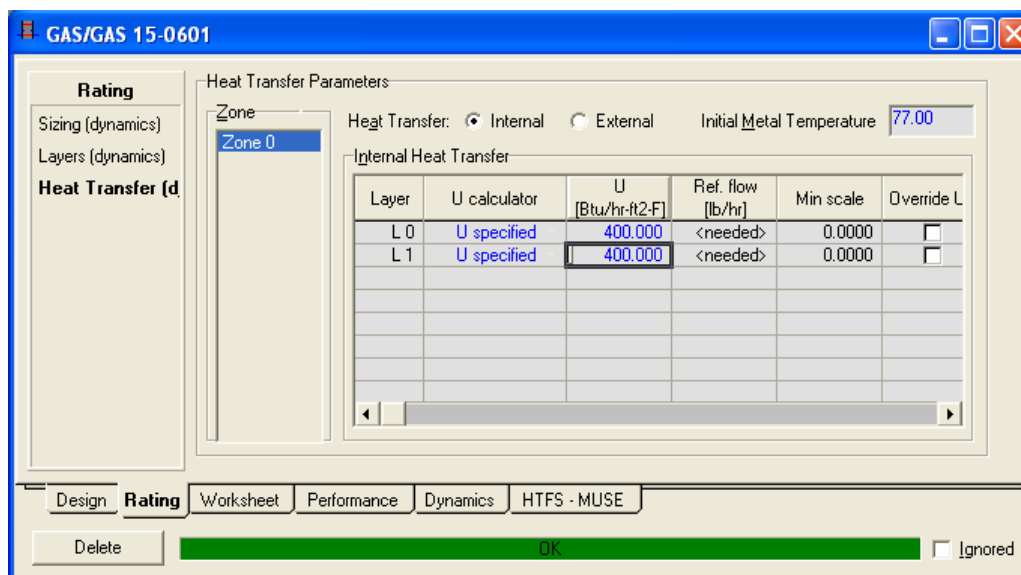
GAS/GAS 15-0601

Rating
Sizing (dynamics)
Layers (dynamics)
Heat Transfer (d

Heat Transfer Parameters

Zone
Zone 0

Heat Transfer: Internal External Initial Metal Temperature 77.00

Internal Heat Transfer

| Layer | U calculator | U [Btu/hr-ft2-F] | Ref. flow [lb/hr] | Min scale | Override U |
|---|---|---|---|---|---|
| L 0 | U specified | 400.000 | <needed> | 0.0000 | |
| L 1 | U specified | 400.000 | <needed> | 0.0000 | |

Design Rating Worksheet Performance Dynamics HTFS - MUSE

Delete OK Ignored